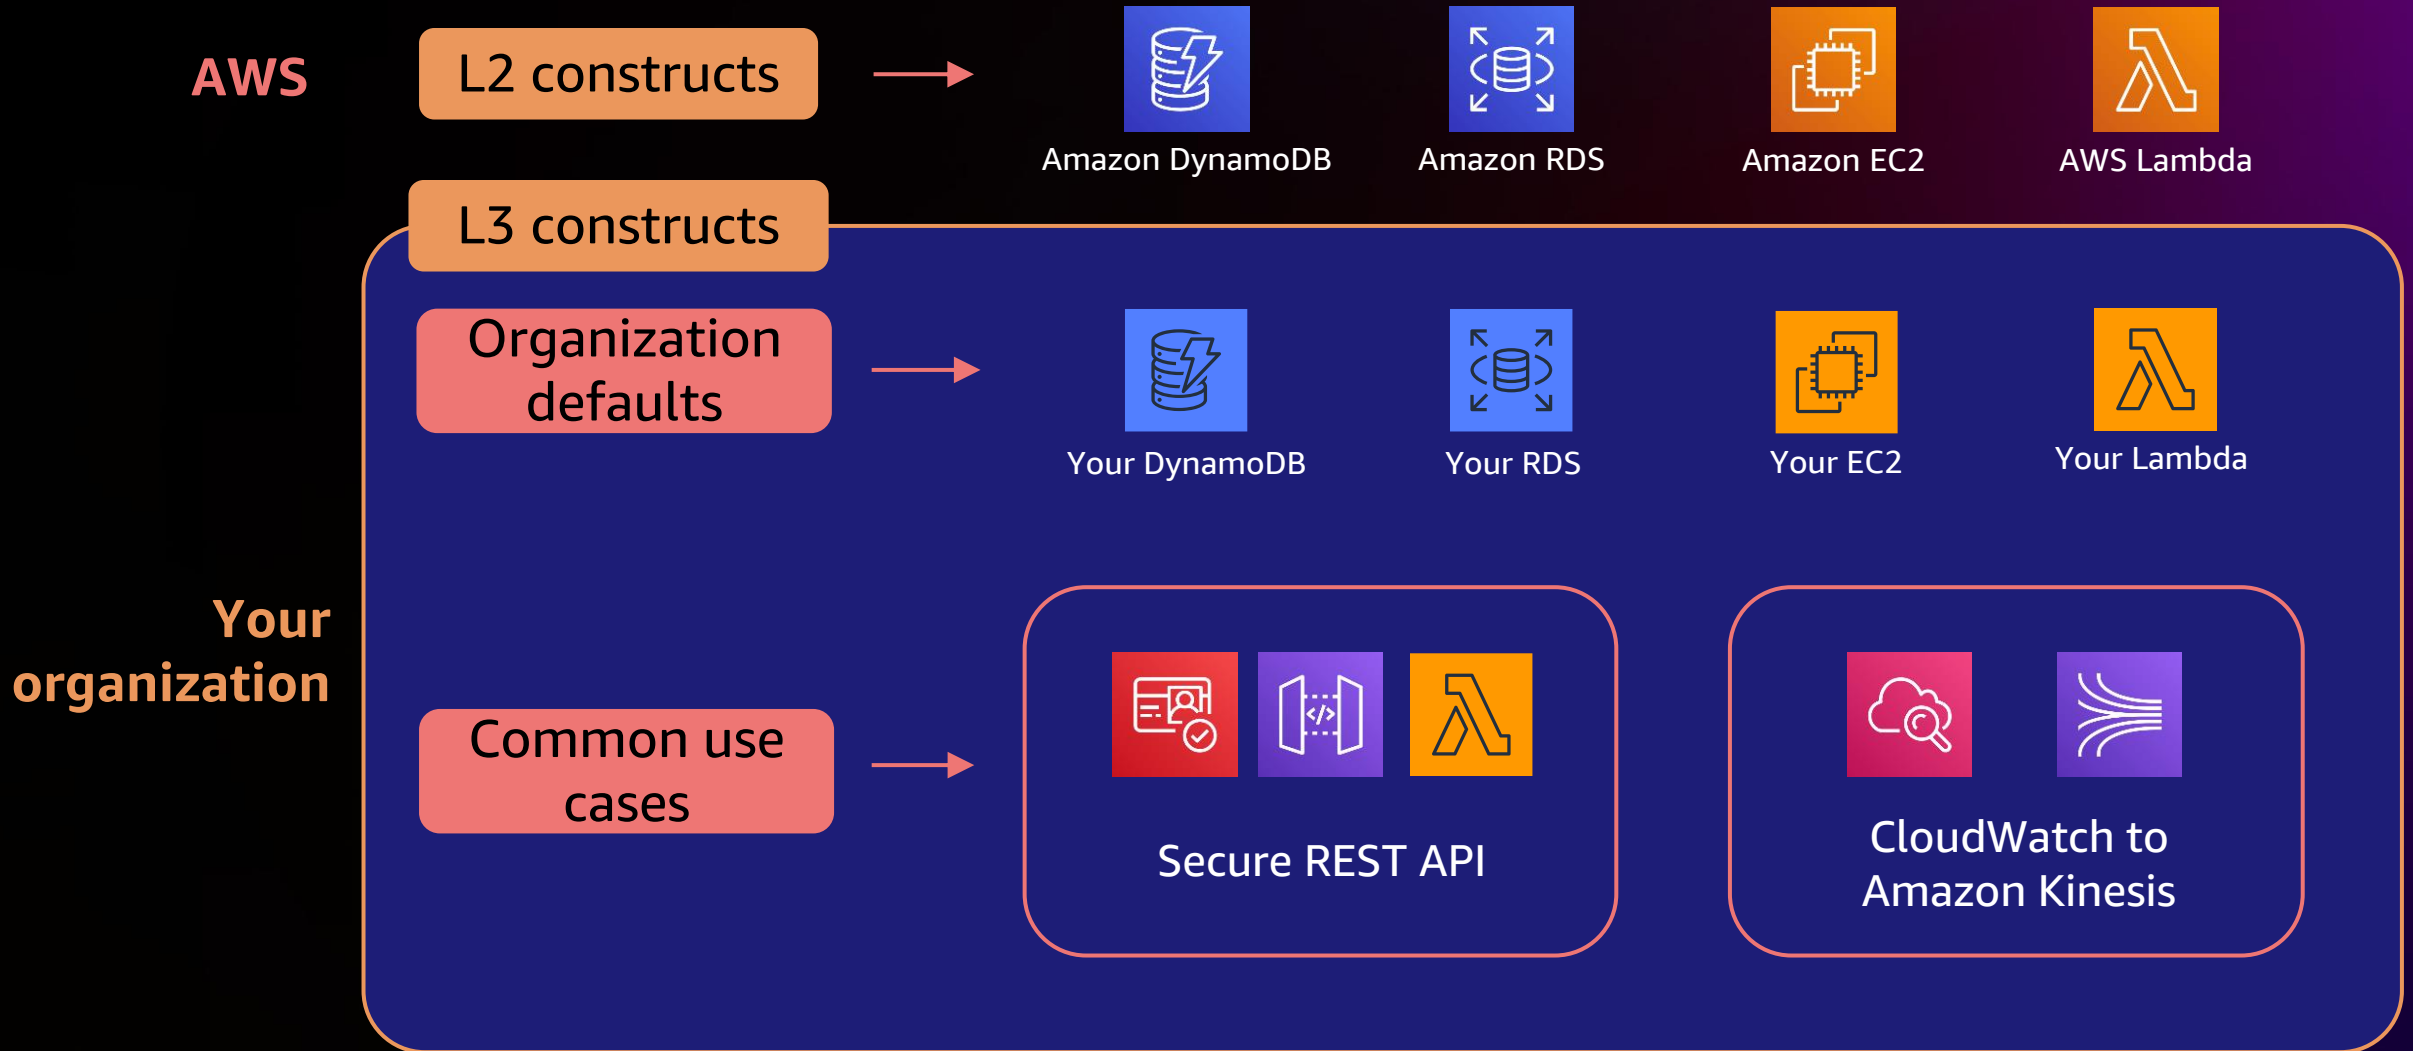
AWS

L2 constructs

Amazon DynamoDB

Amazon RDS

Amazon EC2

AWS Lambda

L3 constructs

Organization defaults

Your DynamoDB

Your RDS

Your EC2

Your Lambda

Your organization

Common use cases

Secure REST API

CloudWatch to Amazon Kinesis